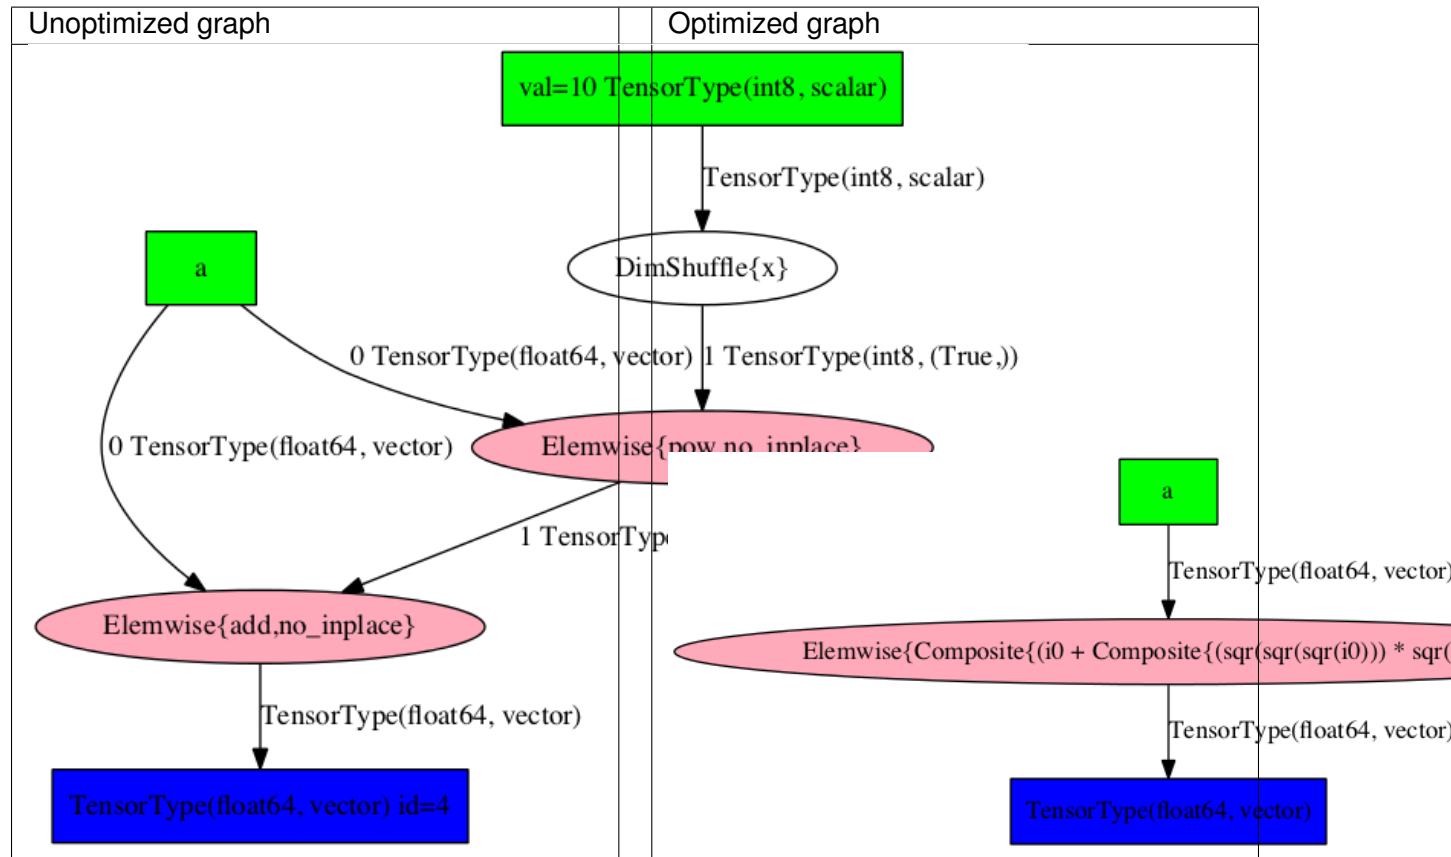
Unoptimized graph

Optimized graph

val=10 TensorType(int8, scalar)

TensorType(int8, scalar)

DimShuffle{x}

a

0 TensorType(float64, vector)

1 TensorType(int8, (True,))

0 TensorType(float64, vector)

Elemwise{pow,no_inplace}

1 TensorTyp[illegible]

a

TensorType(float64, vector)

Elemwise{add,no_inplace}

Elemwise{Composite{(i0 + Composite{(sqr(sqr(sqr(i0))) * sqr([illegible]

TensorType(float64, vector)

TensorType(float64, vector)

TensorType(float64, vector) id=4

TensorType(float64, vector)